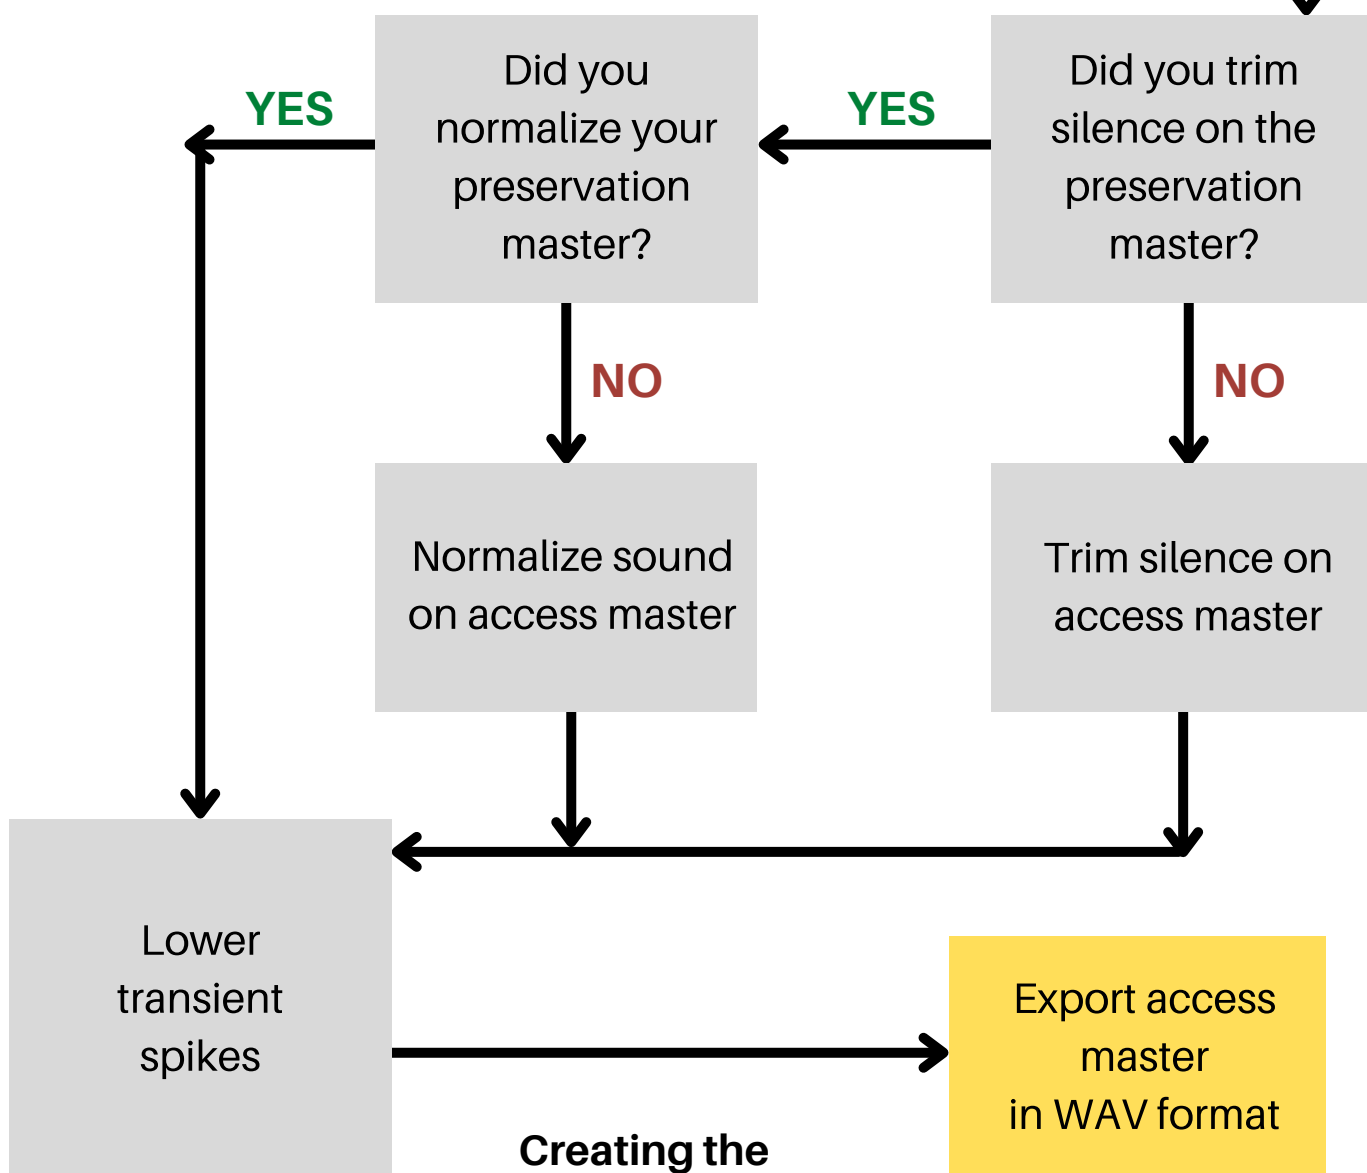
Did you trim silence on the preservation master?

YES

Did you normalize your preservation master?

YES

NO

NO

Normalize sound on access master

Trim silence on access master

Lower transient spikes

Export access master
in WAV format

Creating the